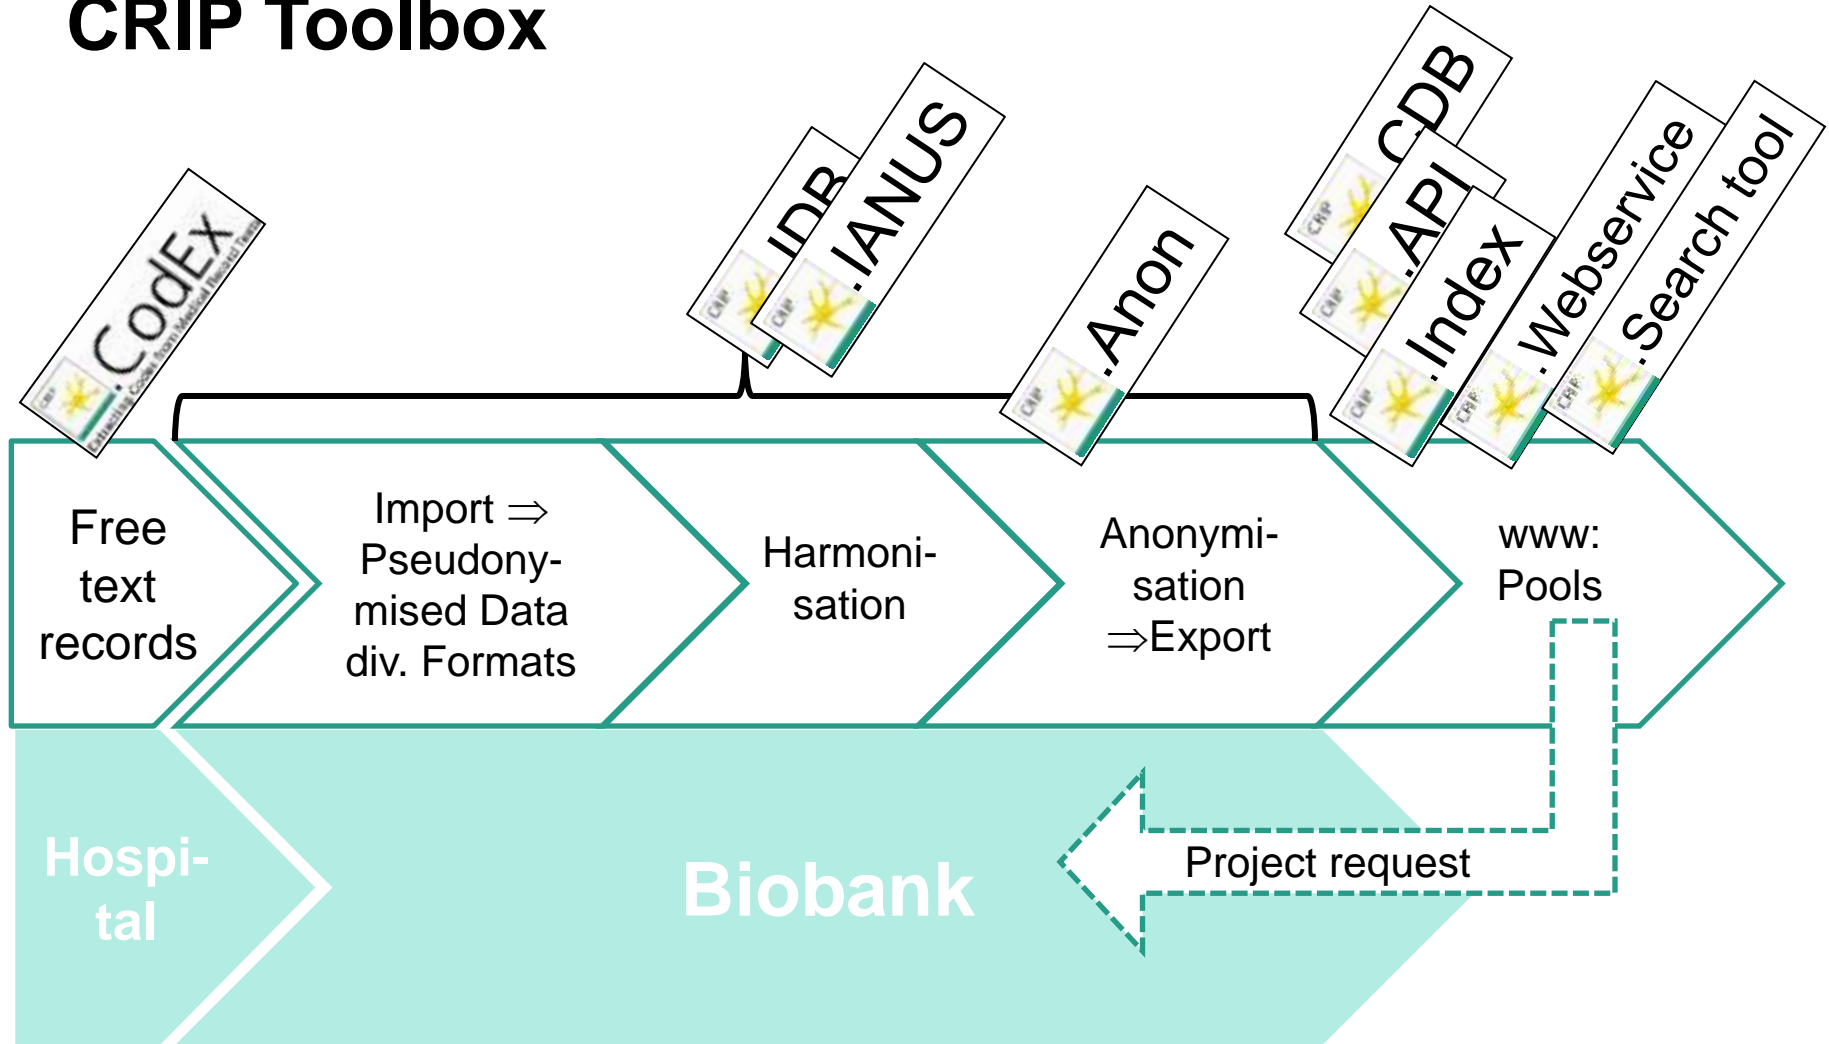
CRIP Toolbox

.CodEx
Extracting Codes from Medical Record Texts

.IDB
.IANUS

.Anon

.CDB
.API
.Index
.Webservice
.Search tool

Free text records

Import ⇒ Pseudonymised Data div. Formats

Harmonisation

Anonymisation ⇒Export

www: Pools

Hospital

Biobank

Project request